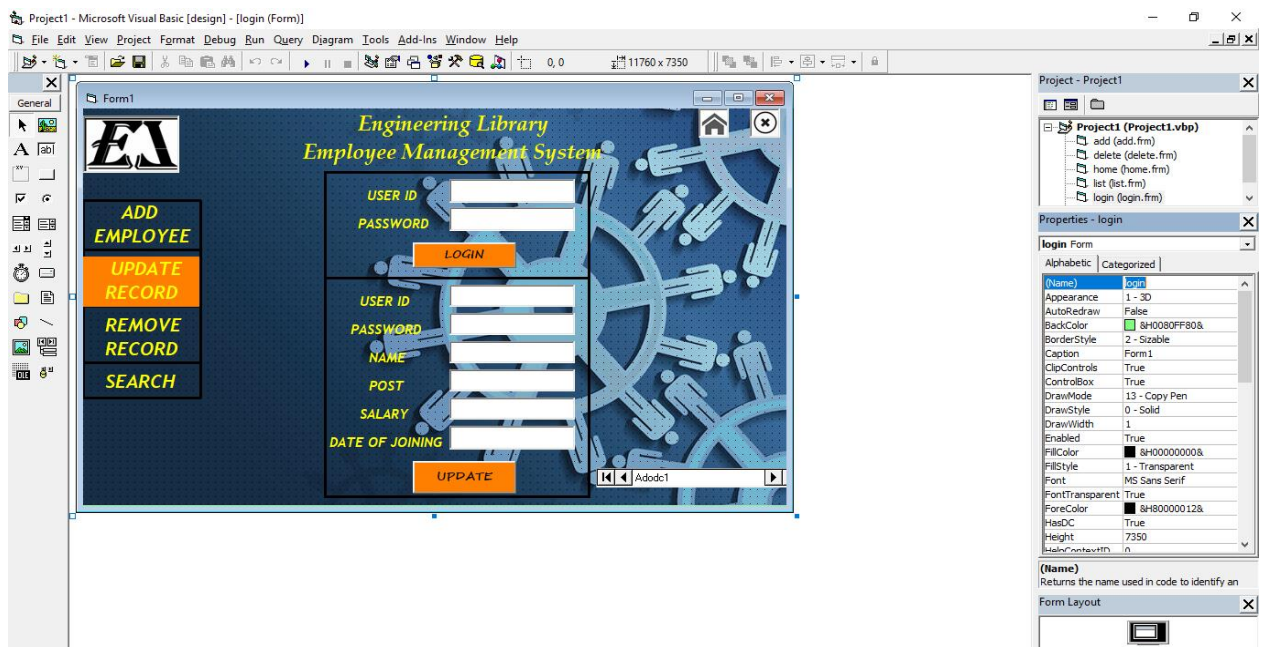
Project1 - Microsoft Visual Basic [design] - [login (Form)]

File Edit View Project Format Debug Run Query Diagram Tools Add-Ins Window Help

0, 0

11760 x 7350

General

Form1

EM

Engineering Library
Employee Management System

ADD EMPLOYEE

UPDATE RECORD

REMOVE RECORD

SEARCH

USER ID
PASSWORD
LOGIN

USER ID
PASSWORD
NAME
POST
SALARY
DATE OF JOINING
UPDATE

Adodc1

Project - Project1

Project1 (Project1.vbp)
add (add.frm)
delete (delete.frm)
home (home.frm)
list (list.frm)
login (login.frm)

Properties - login

login Form

Alphabetic Categorized

| | |
|---|---|
| (Name) | login |
| Appearance | 1 - 3D |
| AutoRedraw | False |
| BackColor | &H0080FF80& |
| BorderStyle | 2 - Sizable |
| Caption | Form1 |
| ClipControls | True |
| ControlBox | True |
| DrawMode | 13 - Copy Pen |
| DrawStyle | 0 - Solid |
| DrawWidth | 1 |
| Enabled | True |
| FillColor | &H00000000& |
| FillStyle | 1 - Transparent |
| Font | MS Sans Serif |
| FontTransparent | True |
| ForeColor | &H80000012& |
| HasDC | True |
| Height | 7350 |
| HelpContextID | 0 |

(Name)
Returns the name used in code to identify an

Form Layout